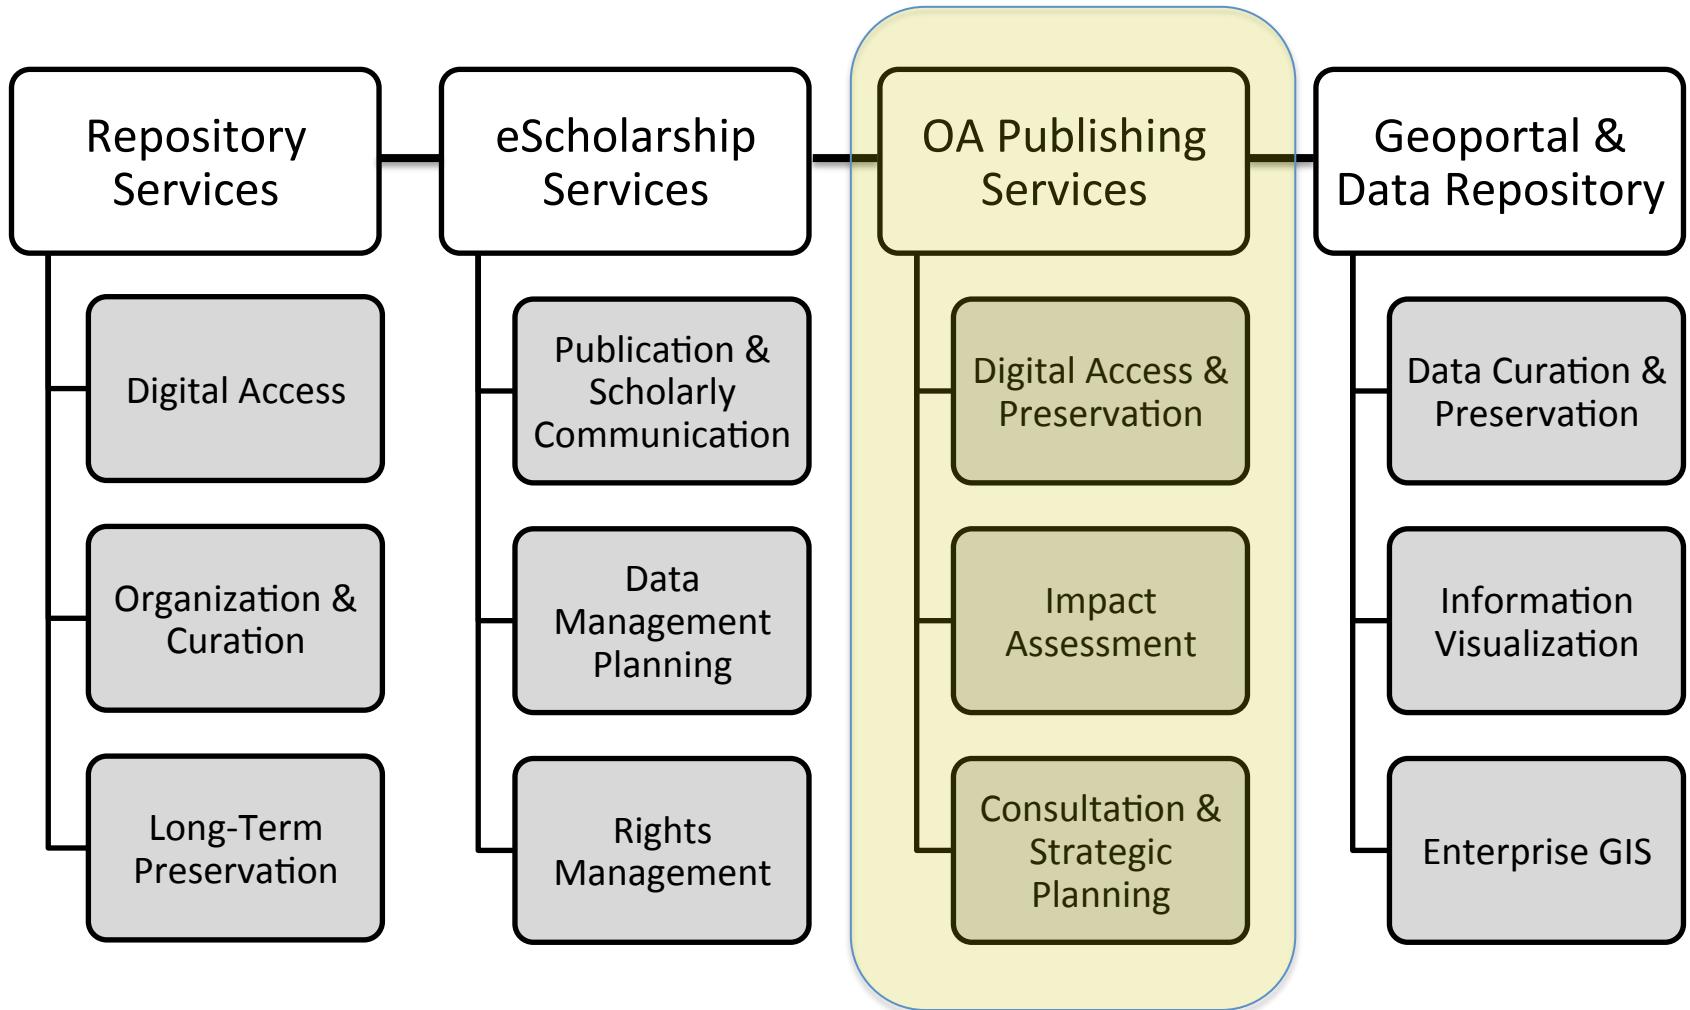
Repository Services

Digital Access

Organization & Curation

Long-Term Preservation

eScholarship Services

Publication & Scholarly Communication

Data Management Planning

Rights Management

OA Publishing Services

Digital Access & Preservation

Impact Assessment

Consultation & Strategic Planning

Geoportal & Data Repository

Data Curation & Preservation

Information Visualization

Enterprise GIS